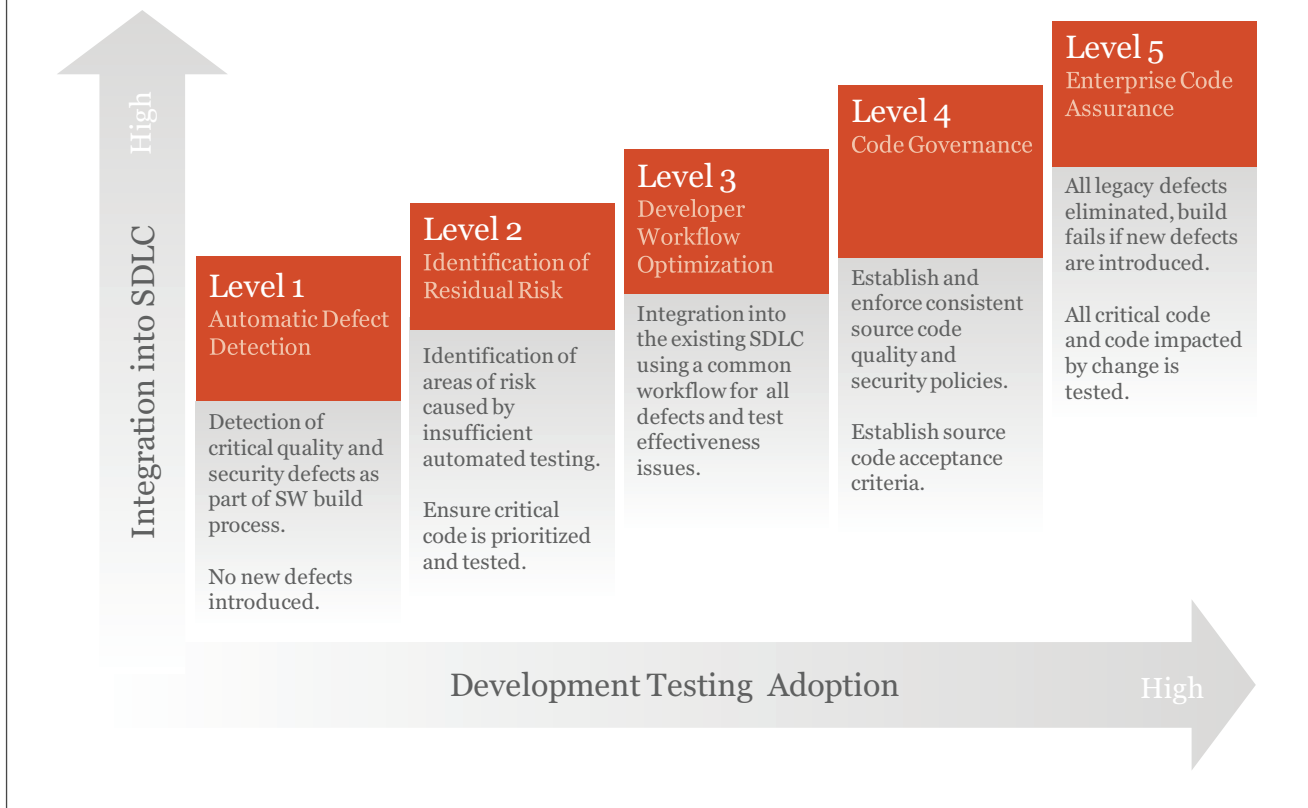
High

Integration into SDLC

Level 1
Automatic Defect Detection

Detection of critical quality and security defects as part of SW build process.

No new defects introduced.

Level 2
Identification of Residual Risk

Identification of areas of risk caused by insufficient automated testing.

Ensure critical code is prioritized and tested.

Level 3
Developer Workflow Optimization

Integration into the existing SDLC using a common workflow for all defects and test effectiveness issues.

Level 4
Code Governance

Establish and enforce consistent source code quality and security policies.

Establish source code acceptance criteria.

Level 5
Enterprise Code Assurance

All legacy defects eliminated, build fails if new defects are introduced.

All critical code and code impacted by change is tested.

Development Testing Adoption

High